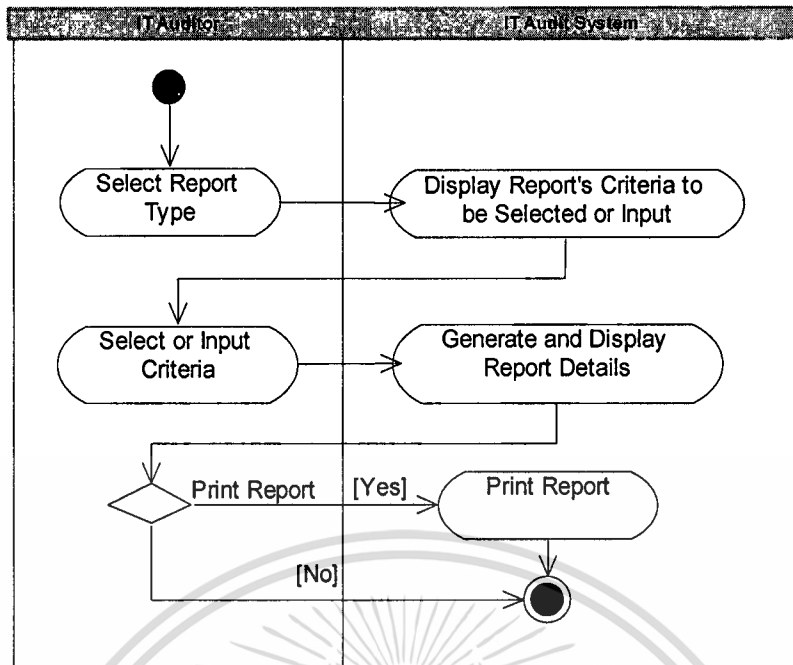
IT Auditor

IT Audit System

Select Report Type

Display Report's Criteria to be Selected or Input

Select or Input Criteria

Generate and Display Report Details

Print Report

[Yes]

Print Report

[No]